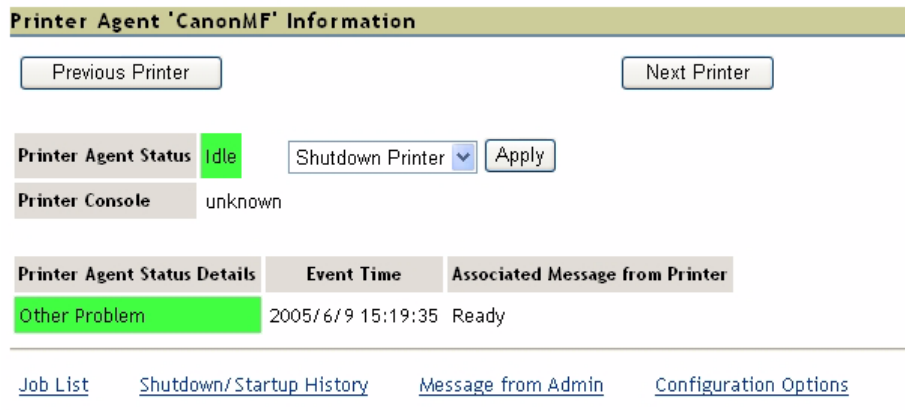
Printer Agent 'CanonMF' Information

Previous Printer

Next Printer

Printer Agent Status Idle

Shutdown Printer

Apply

Printer Console unknown

| Printer Agent Status Details | Event Time | Associated Message from Printer |
|---|---|---|
| Other Problem | 2005/6/9 15:19:35 | Ready |

Job List Shutdown/Startup History Message from Admin Configuration Options